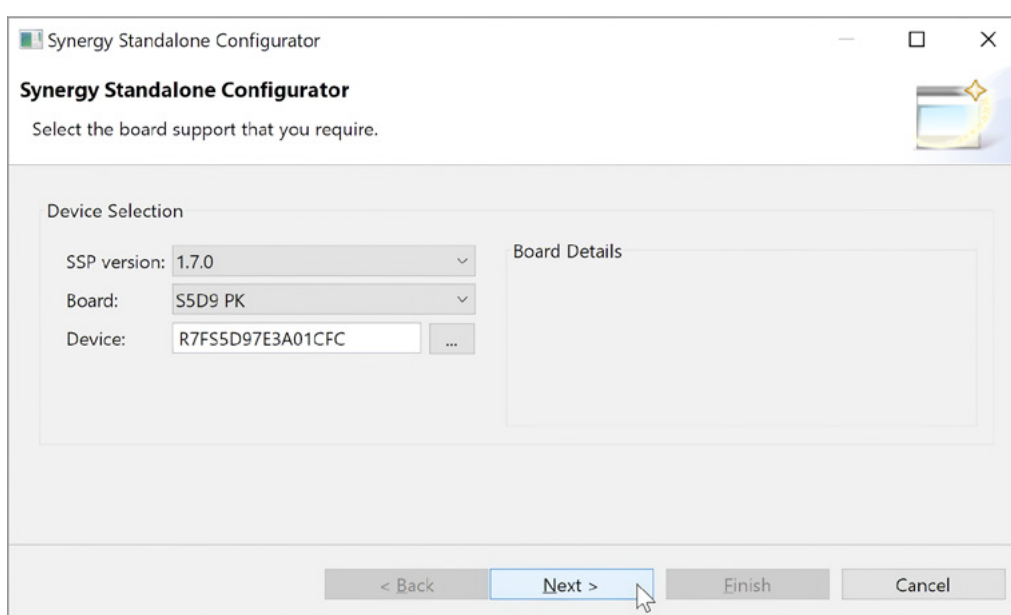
Synergy Standalone Configurator

Synergy Standalone Configurator

Select the board support that you require.

Device Selection

SSP version: 1.7.0

Board: S5D9 PK

Device: R7FS5D97E3A01CFC ...

Board Details

< Back

Next >

Finish

Cancel